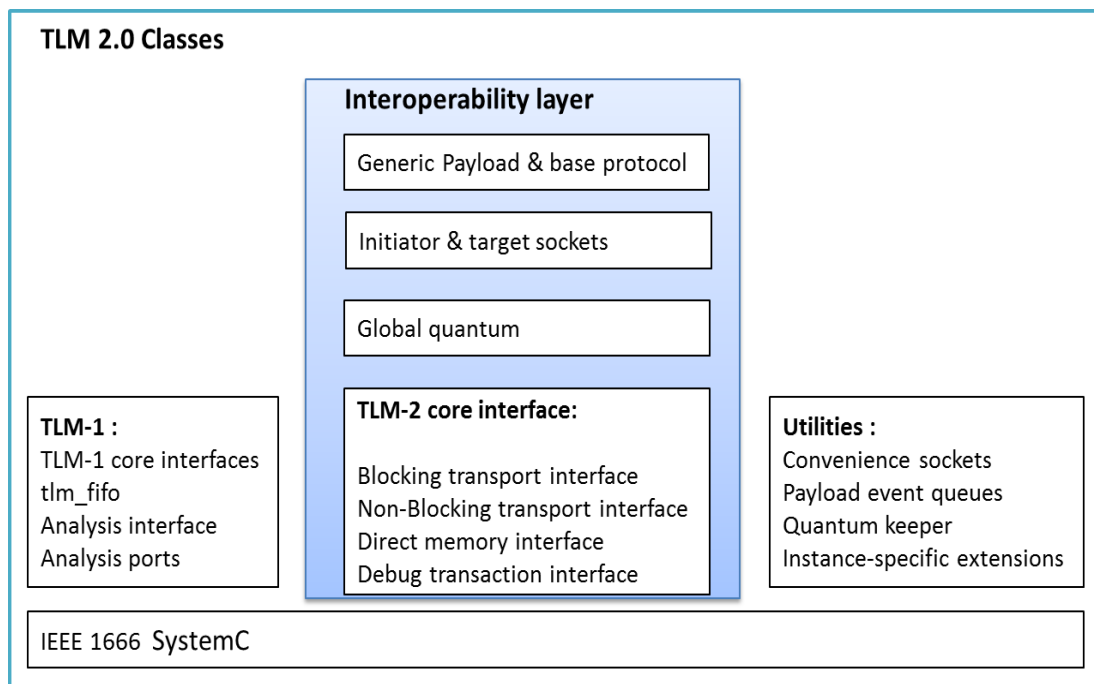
TLM 2.0 Classes

Interoperability layer

Generic Payload & base protocol

Initiator & target sockets

Global quantum

TLM-2 core interface:

Blocking transport interface
Non-Blocking transport interface
Direct memory interface
Debug transaction interface

TLM-1 :
TLM-1 core interfaces
tlm_fifo
Analysis interface
Analysis ports

Utilities :
Convenience sockets
Payload event queues
Quantum keeper
Instance-specific extensions

IEEE 1666 SystemC